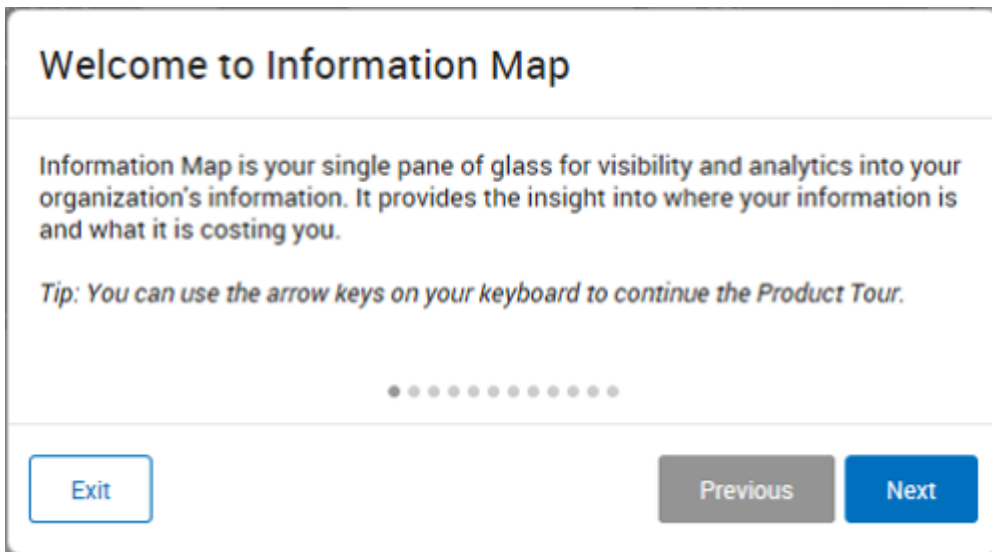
Welcome to Information Map

Information Map is your single pane of glass for visibility and analytics into your organization's information. It provides the insight into where your information is and what it is costing you.

Tip: You can use the arrow keys on your keyboard to continue the Product Tour.

Exit

Previous

Next